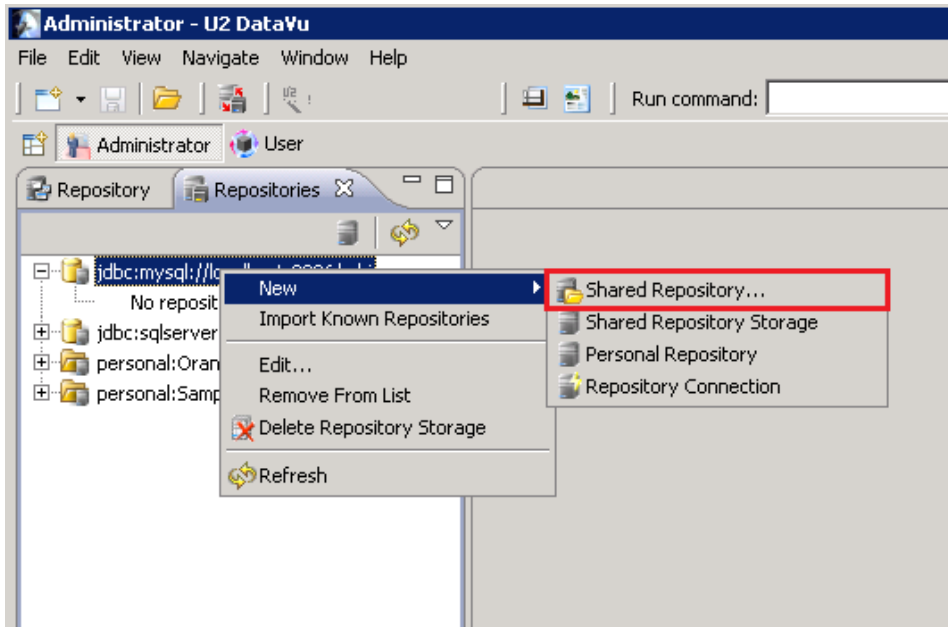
Administrator - U2 DataVu

File Edit View Navigate Window Help

Run command:

Administrator User

Repository Repositories

jdbc:mysql://lo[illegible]

No reposit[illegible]

jdbc:sqlserver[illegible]

personal:Oran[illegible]

personal:Samp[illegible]

New

Import Known Repositories

Edit...

Remove From List

Delete Repository Storage

Refresh

Shared Repository...

Shared Repository Storage

Personal Repository

Repository Connection